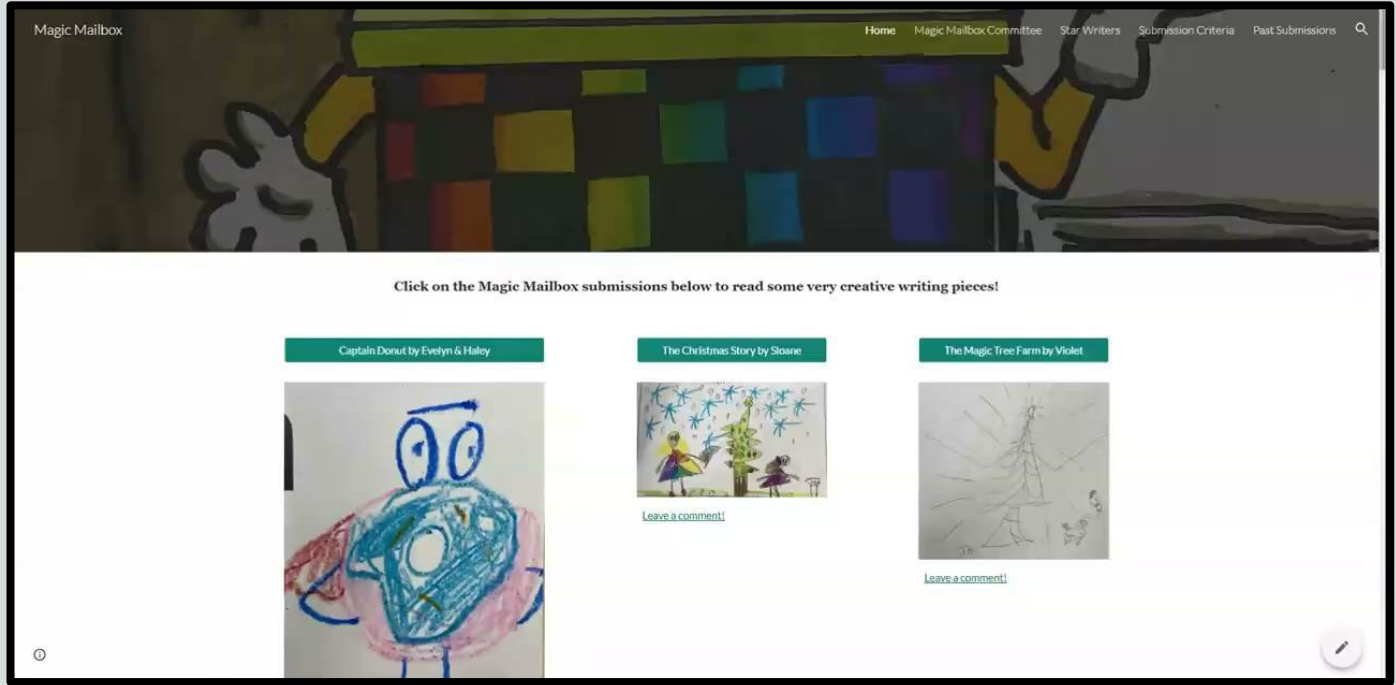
Magic Mailbox

Home Magic Mailbox Committee Star Writers Submission Criteria Past Submissions

Click on the Magic Mailbox submissions below to read some very creative writing pieces!

Captain Donut by Evelyn & Haley

The Christmas Story by Sloane

Leave a comment!

The Magic Tree Farm by Violet

Leave a comment!